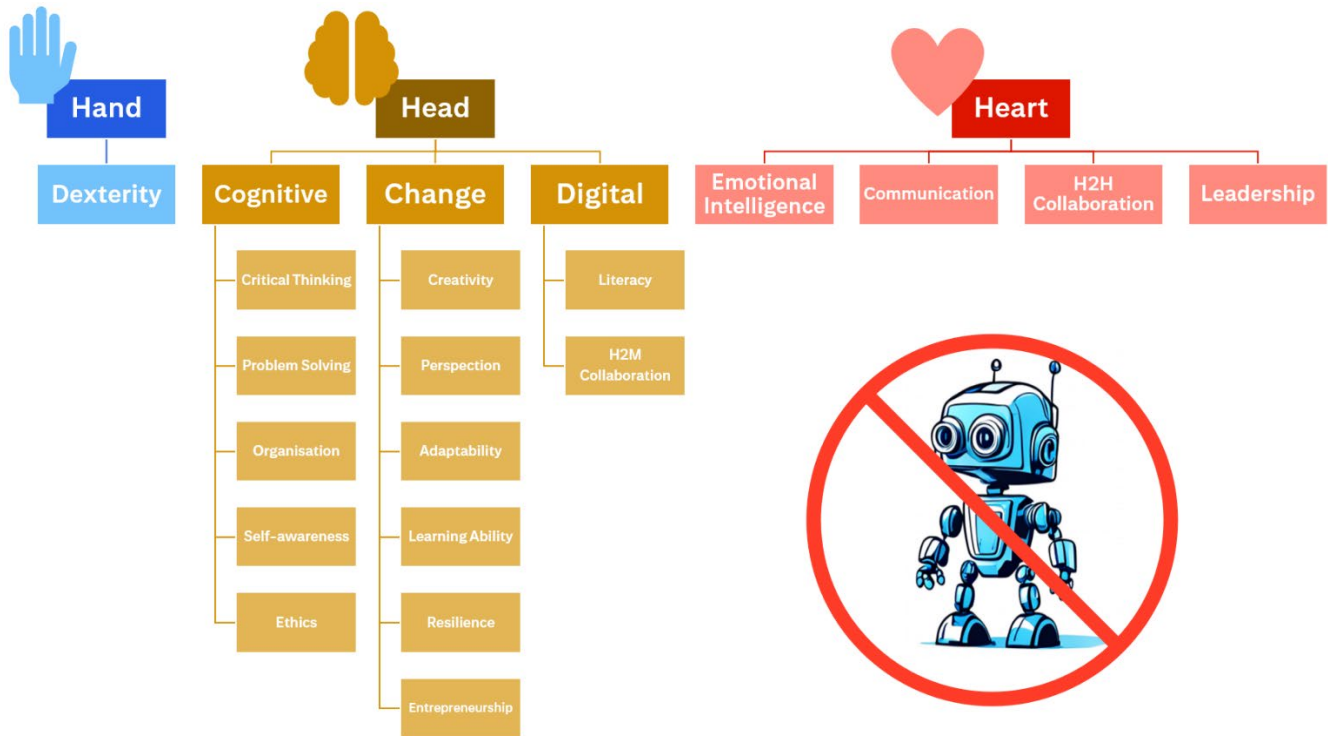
Hand

Dexterity

Head

Cognitive

Critical Thinking

Problem Solving

Organisation

Self-awareness

Ethics

Change

Creativity

Perspection

Adaptability

Learning Ability

Resilience

Entrepreneurship

Digital

Literacy

H2M Collaboration

Heart

Emotional Intelligence

Communication

H2H Collaboration

Leadership